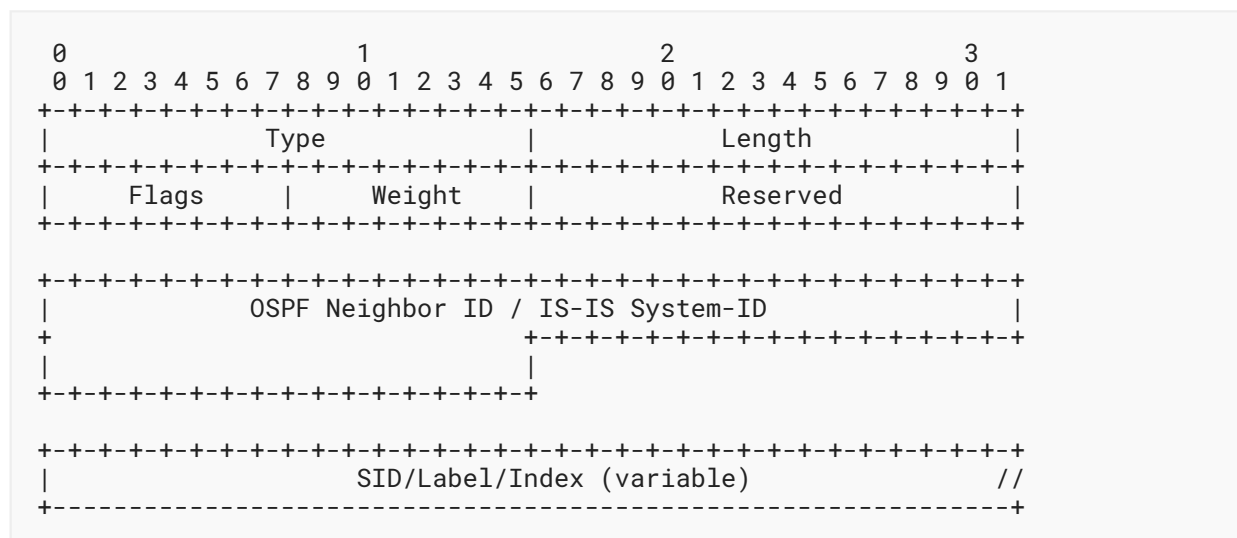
0                   1                   2                   3
 0 1 2 3 4 5 6 7 8 9 0 1 2 3 4 5 6 7 8 9 0 1 2 3 4 5 6 7 8 9 0 1
+-+-+-+-+-+-+-+-+-+-+-+-+-+-+-+-+-+-+-+-+-+-+-+-+-+-+-+-+-+-+-+-+
|              Type             |            Length             |
+-+-+-+-+-+-+-+-+-+-+-+-+-+-+-+-+-+-+-+-+-+-+-+-+-+-+-+-+-+-+-+-+
|     Flags     |    Weight     |           Reserved            |
+-+-+-+-+-+-+-+-+-+-+-+-+-+-+-+-+-+-+-+-+-+-+-+-+-+-+-+-+-+-+-+-+

+-+-+-+-+-+-+-+-+-+-+-+-+-+-+-+-+-+-+-+-+-+-+-+-+-+-+-+-+-+-+-+-+
|            OSPF Neighbor ID / IS-IS System-ID                 |
+                               +-+-+-+-+-+-+-+-+-+-+-+-+-+-+-+-+
|                               |
+-+-+-+-+-+-+-+-+-+-+-+-+-+-+-+-+

+-+-+-+-+-+-+-+-+-+-+-+-+-+-+-+-+-+-+-+-+-+-+-+-+-+-+-+-+-+-+-+-+
|                   SID/Label/Index (variable)                 //
+---------------------------------------------------------------+